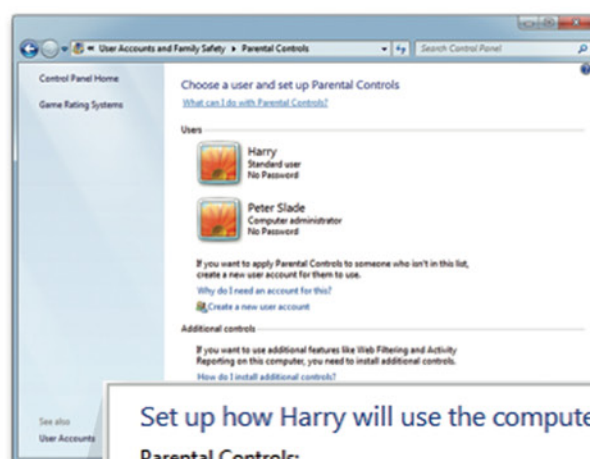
« User Accounts and Family Safety ▸ Parental Controls

Search Control Panel

Control Panel Home

Game Rating Systems

Choose a user and set up Parental Controls

What can I do with Parental Controls?

Users

Harry
Standard user
No Password

Peter Slade
Computer administrator
No Password

If you want to apply Parental Controls to someone who isn't in this list, create a new user account for them to use.

Why do I need an account for this?

Create a new user account

Additional controls

If you want to use additional features like Web Filtering and Activity Reporting on this computer, you need to install additional controls.

How do I install additional controls?

See also

User Accounts

Set up how Harry will use the compute

Parental Controls: